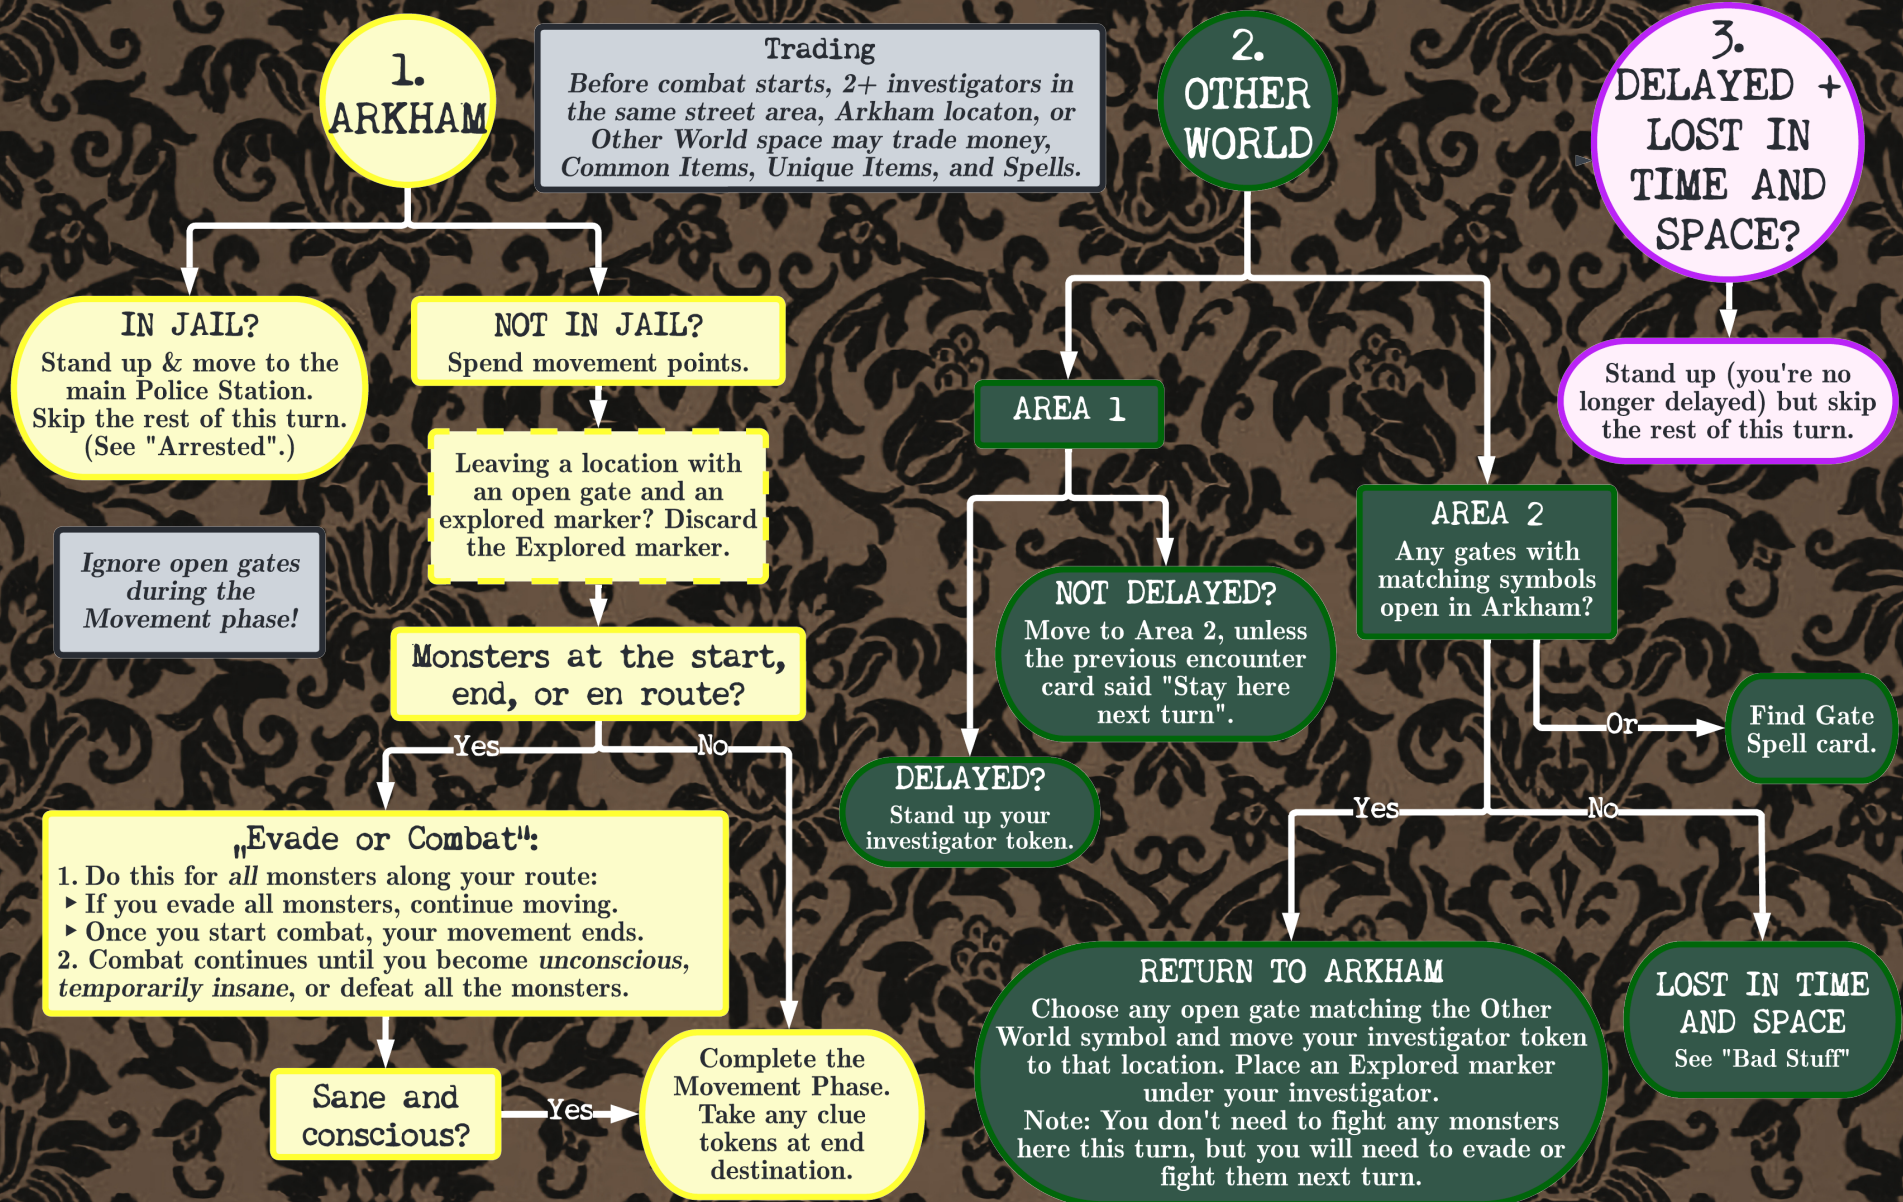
1. ARKHAM

Trading
Before combat starts, 2+ investigators in the same street area, Arkham locaton, or Other World space may trade money, Common Items, Unique Items, and Spells.

2. OTHER WORLD

3. DELAYED + LOST IN TIME AND SPACE?

IN JAIL?
Stand up & move to the main Police Station. Skip the rest of this turn. (See "Arrested".)

NOT IN JAIL?
Spend movement points.

AREA 1

Stand up (you're no longer delayed) but skip the rest of this turn.

Leaving a location with an open gate and an explored marker? Discard the Explored marker.

AREA 2
Any gates with matching symbols open in Arkham?

Ignore open gates during the Movement phase!

NOT DELAYED?
Move to Area 2, unless the previous encounter card said "Stay here next turn".

Monsters at the start, end, or en route?

Or

Find Gate Spell card.

Yes

No

DELAYED?
Stand up your investigator token.

Yes

No

„Evade or Combat":
1. Do this for *all* monsters along your route:
‣ If you evade all monsters, continue moving.
‣ Once you start combat, your movement ends.
2. Combat continues until you become *unconscious*, *temporarily insane*, or defeat all the monsters.

RETURN TO ARKHAM
Choose any open gate matching the Other World symbol and move your investigator token to that location. Place an Explored marker under your investigator.
Note: You don't need to fight any monsters here this turn, but you will need to evade or fight them next turn.

LOST IN TIME AND SPACE
See "Bad Stuff"

Sane and conscious?

Yes

Complete the Movement Phase. Take any clue tokens at end destination.